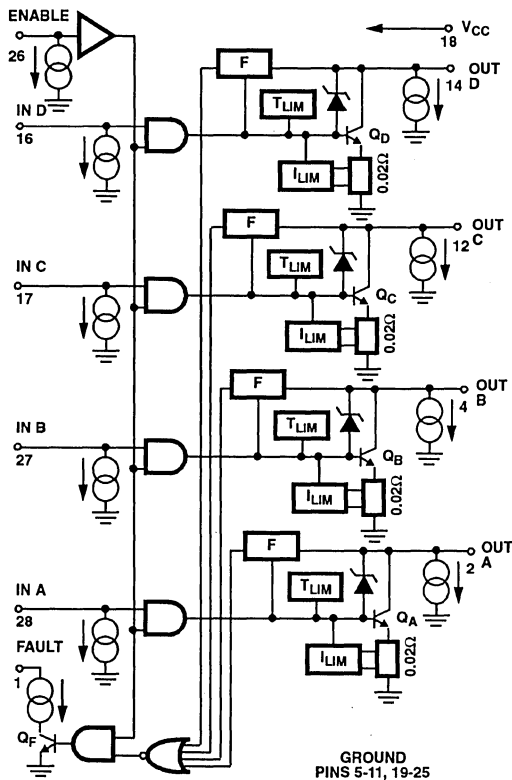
ENABLE
26
$V_{CC}$
18
F
OUT
D
14
$T_{LIM}$
IN D
16
$Q_D$
$I_{LIM}$
0.02Ω
F
OUT
C
12
$T_{LIM}$
IN C
17
$Q_C$
$I_{LIM}$
0.02Ω
F
OUT
B
4
$T_{LIM}$
IN B
27
$Q_B$
$I_{LIM}$
0.02Ω
F
OUT
A
2
$T_{LIM}$
IN A
28
$Q_A$
FAULT
1
$I_{LIM}$
0.02Ω
$Q_F$
GROUND
PINS 5-11, 19-25